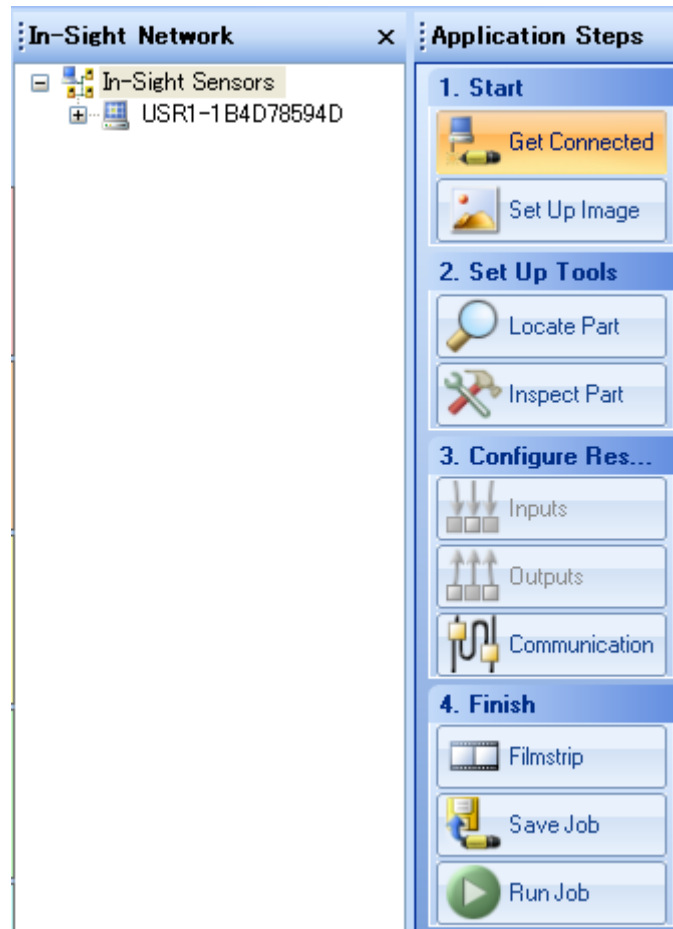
In-Sight Network ×

In-Sight Sensors

USR1-1B4D78594D

Application Steps

1. Start

Get Connected

Set Up Image

2. Set Up Tools

Locate Part

Inspect Part

3. Configure Res...

Inputs

Outputs

Communication

4. Finish

Filmstrip

Save Job

Run Job